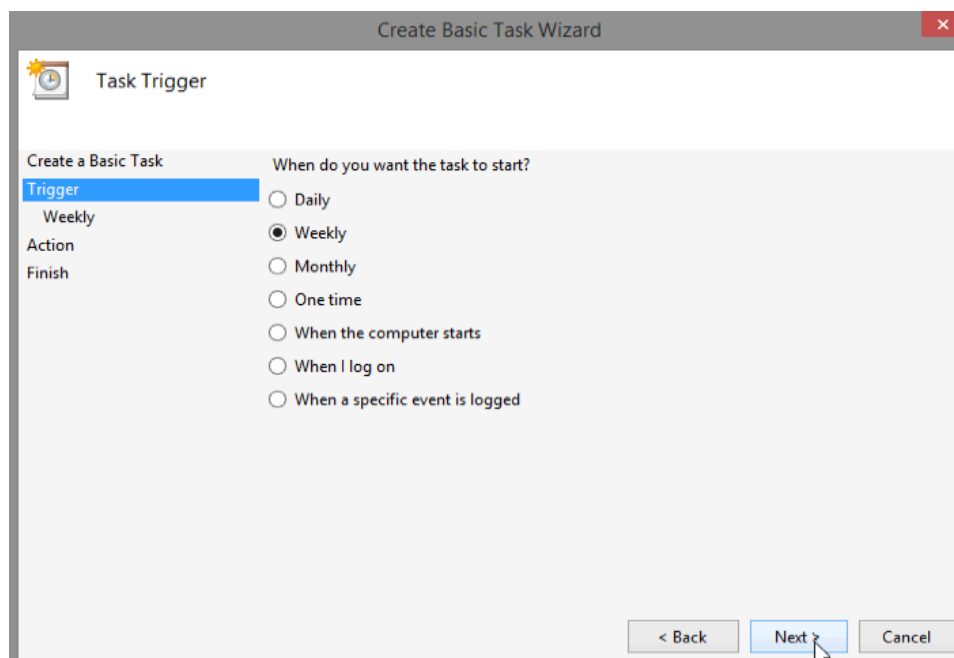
Create Basic Task Wizard

×

Task Trigger

Create a Basic Task
Trigger
Weekly
Action
Finish

When do you want the task to start?

Daily
Weekly
Monthly
One time
When the computer starts
When I log on
When a specific event is logged

< Back
Next >
Cancel